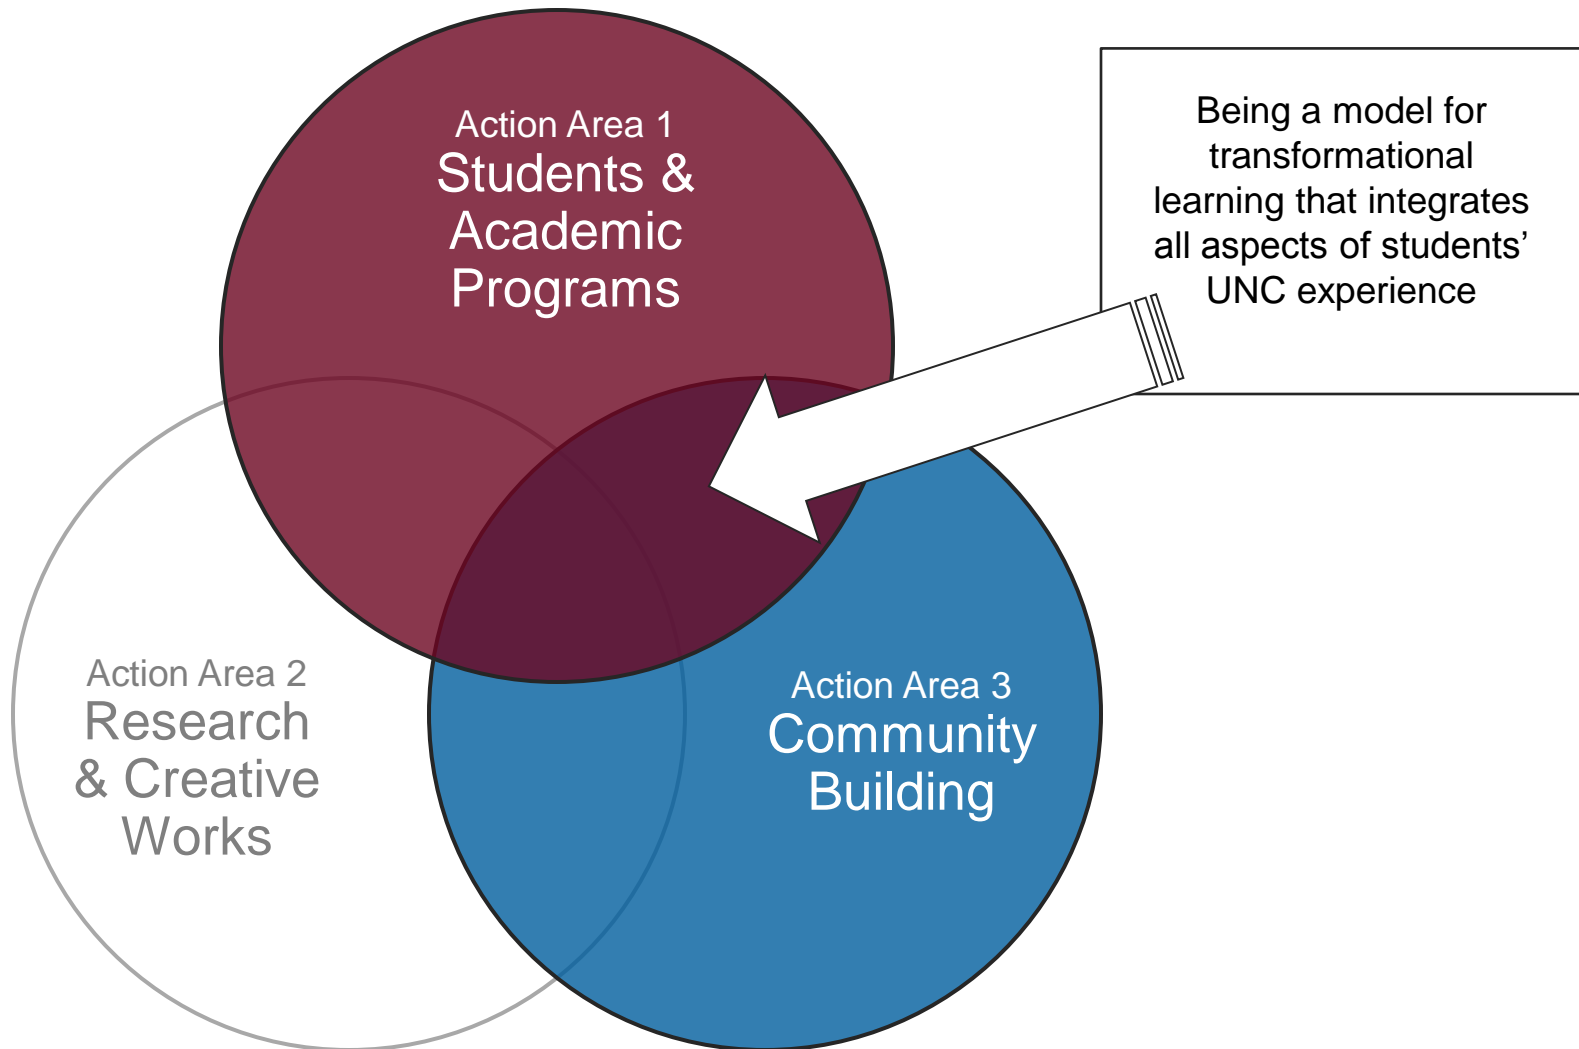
Action Area 1
Students & Academic Programs

Being a model for transformational learning that integrates all aspects of students' UNC experience

Action Area 2
Research & Creative Works

Action Area 3
Community Building